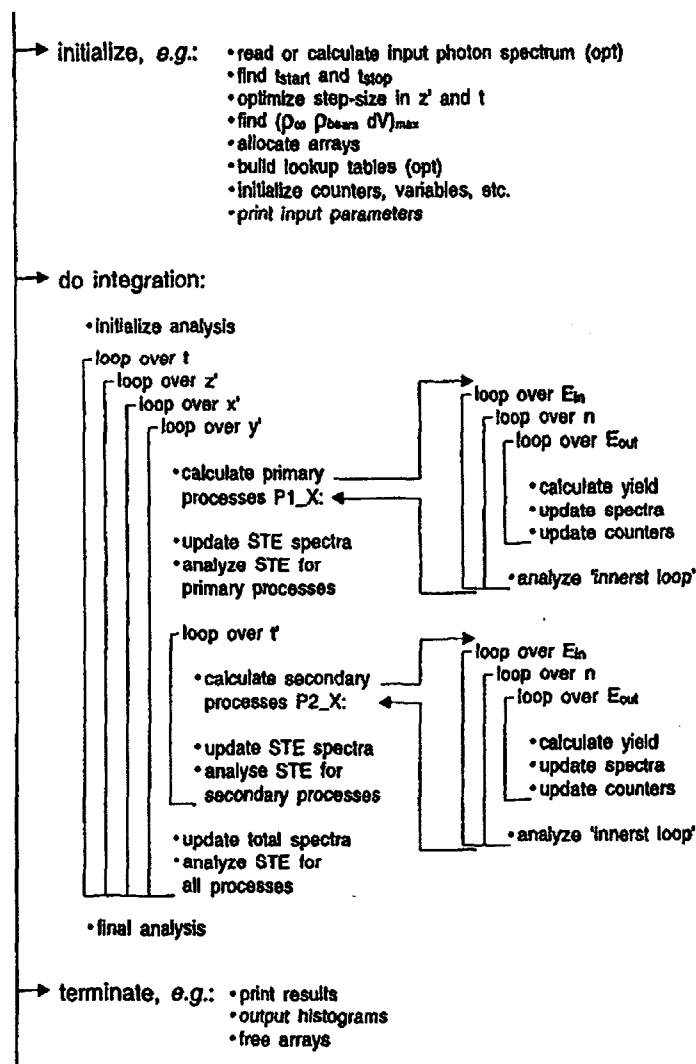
initialize, e.g.:
• read or calculate input photon spectrum (opt)
• find $t_{start}$ and $t_{stop}$
• optimize step-size in z' and t
• find $(\rho_{co}\ \rho_{beam}\ dV)_{max}$
• allocate arrays
• build lookup tables (opt)
• initialize counters, variables, etc.
• print input parameters

do integration:

• initialize analysis

loop over t
loop over z'
loop over x'
loop over y'

• calculate primary processes P1_X:

• update STE spectra
• analyze STE for primary processes

loop over $E_{in}$
loop over n
loop over $E_{out}$

• calculate yield
• update spectra
• update counters

• analyze 'innerst loop'

loop over t'

• calculate secondary processes P2_X:

• update STE spectra
• analyse STE for secondary processes

loop over $E_{in}$
loop over n
loop over $E_{out}$

• calculate yield
• update spectra
• update counters

• analyze 'innerst loop'

• update total spectra
• analyze STE for all processes

• final analysis

terminate, e.g.:
• print results
• output histograms
• free arrays